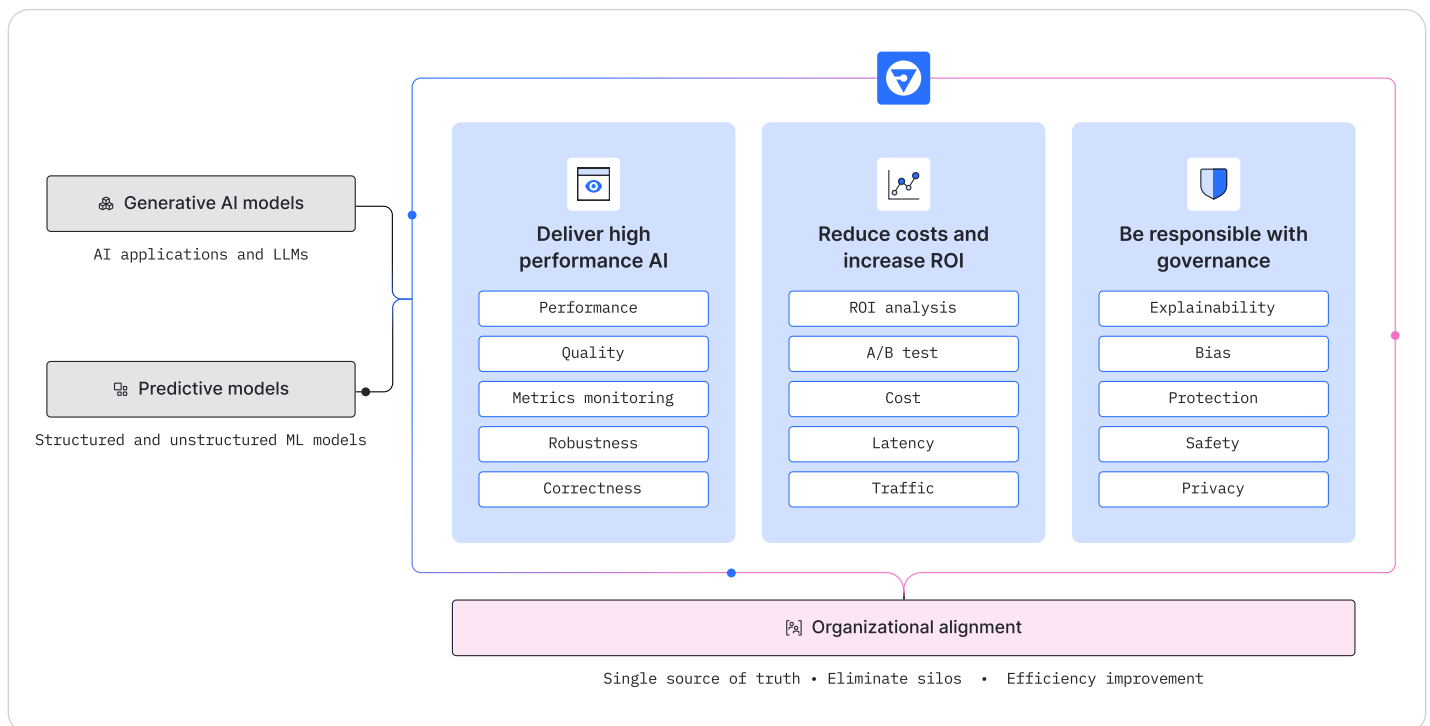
Generative AI models

AI applications and LLMs

Predictive models

Structured and unstructured ML models

Deliver high performance AI

Performance

Quality

Metrics monitoring

Robustness

Correctness

Reduce costs and increase ROI

ROI analysis

A/B test

Cost

Latency

Traffic

Be responsible with governance

Explainability

Bias

Protection

Safety

Privacy

Organizational alignment

Single source of truth • Eliminate silos • Efficiency improvement